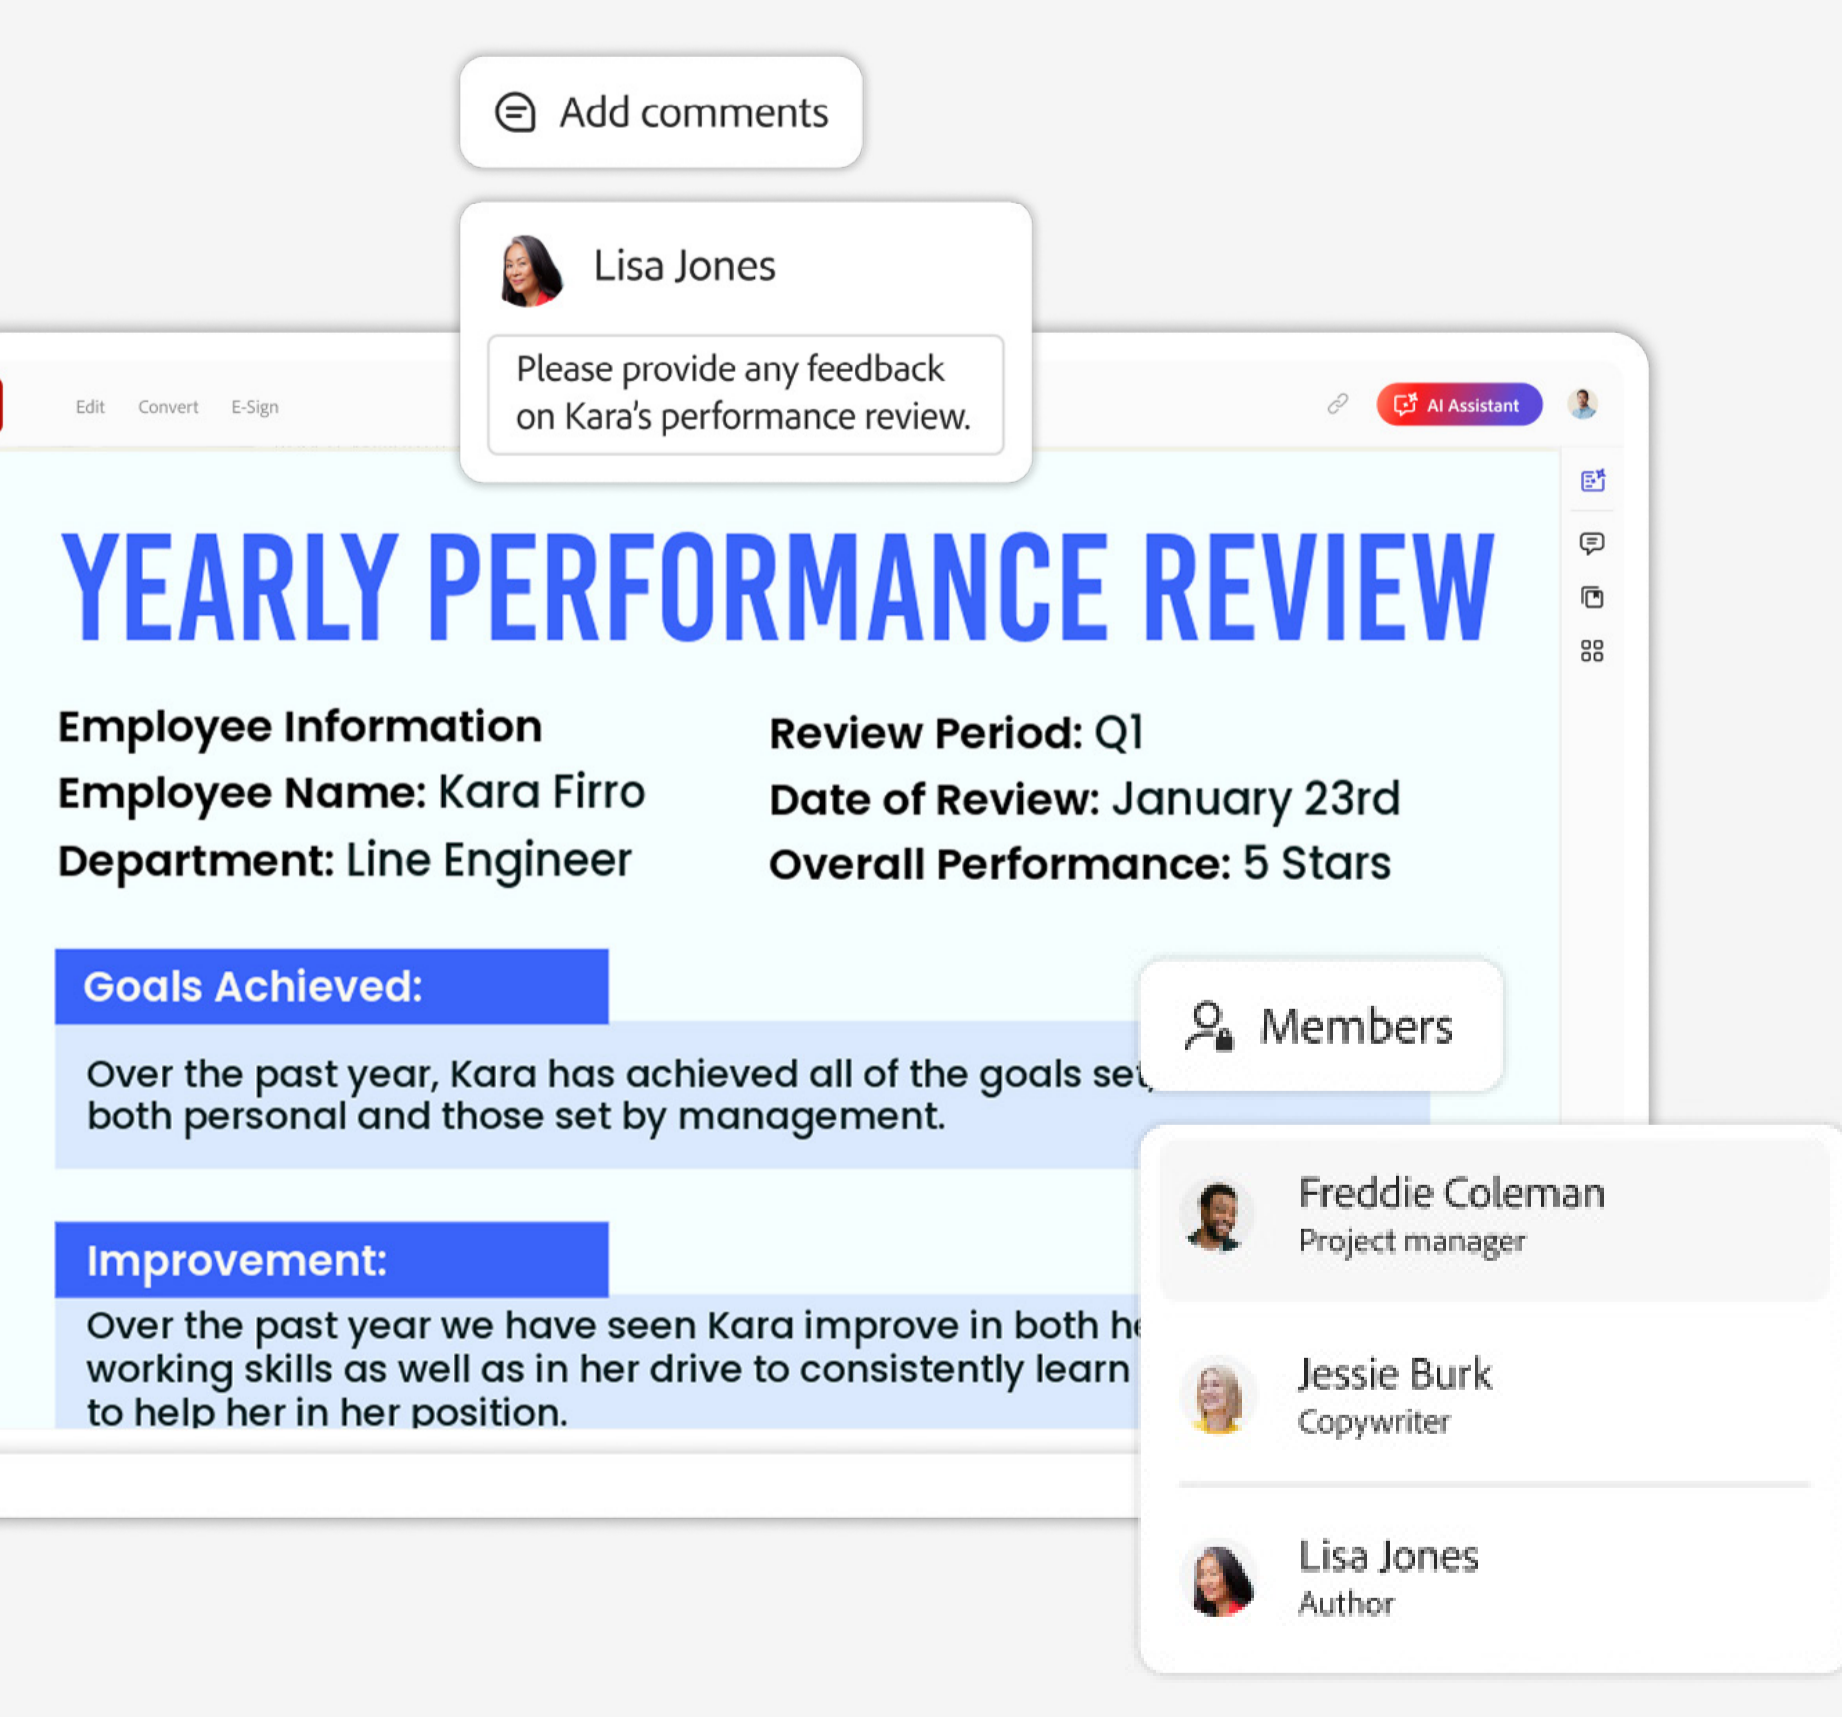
Add comments

Lisa Jones

Please provide any feedback on Kara's performance review.

Edit Convert E-Sign

AI Assistant

YEARLY PERFORMANCE REVIEW

Employee Information
Employee Name: Kara Firro
Department: Line Engineer

Review Period: Q1
Date of Review: January 23rd
Overall Performance: 5 Stars

Goals Achieved:

Over the past year, Kara has achieved all of the goals set both personal and those set by management.

Improvement:

Over the past year we have seen Kara improve in both he working skills as well as in her drive to consistently learn to help her in her position.

Members

Freddie Coleman
Project manager

Jessie Burk
Copywriter

Lisa Jones
Author